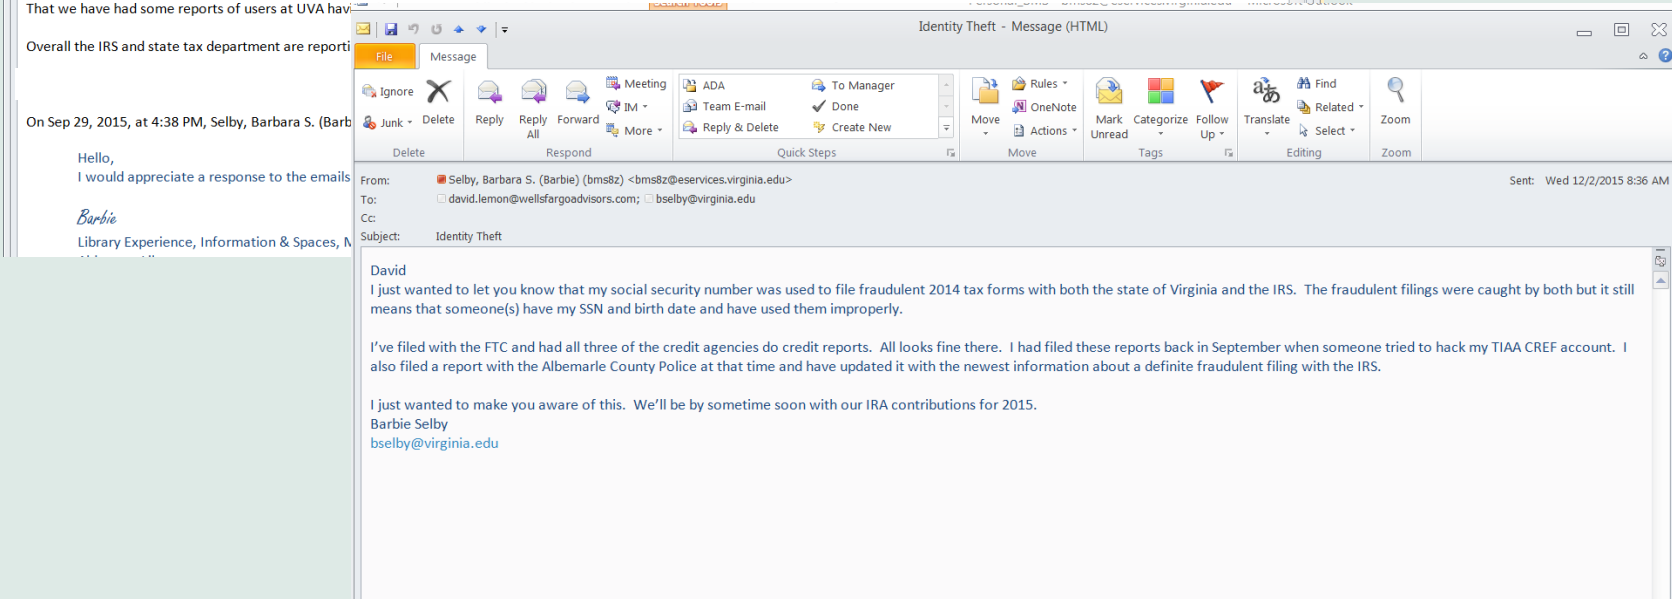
That we have had some reports of users at UVA hav

Overall the IRS and state tax department are reporti

On Sep 29, 2015, at 4:38 PM, Selby, Barbara S. (Barb

Hello,
I would appreciate a response to the emails

Barbie

Library Experience, Information & Spaces, M

Identity Theft - Message (HTML)

File
Message

Ignore
Delete
Junk
Delete
Reply
Reply All
Forward
Meeting
IM
More
Respond
ADA
Team E-mail
Reply & Delete
To Manager
Done
Create New
Quick Steps
Move
Rules
OneNote
Actions
Move
Mark Unread
Categorize
Follow Up
Tags
Translate
Find
Related
Select
Editing
Zoom
Zoom

From: Selby, Barbara S. (Barbie) (bms8z) <bms8z@eservices.virginia.edu>
To: david.lemon@wellsfargoadvisors.com; bselby@virginia.edu
Cc:
Subject: Identity Theft
Sent: Wed 12/2/2015 8:36 AM

David
I just wanted to let you know that my social security number was used to file fraudulent 2014 tax forms with both the state of Virginia and the IRS. The fraudulent filings were caught by both but it still means that someone(s) have my SSN and birth date and have used them improperly.

I've filed with the FTC and had all three of the credit agencies do credit reports. All looks fine there. I had filed these reports back in September when someone tried to hack my TIAA CREF account. I also filed a report with the Albemarle County Police at that time and have updated it with the newest information about a definite fraudulent filing with the IRS.

I just wanted to make you aware of this. We'll be by sometime soon with our IRA contributions for 2015.
Barbie Selby
bselby@virginia.edu